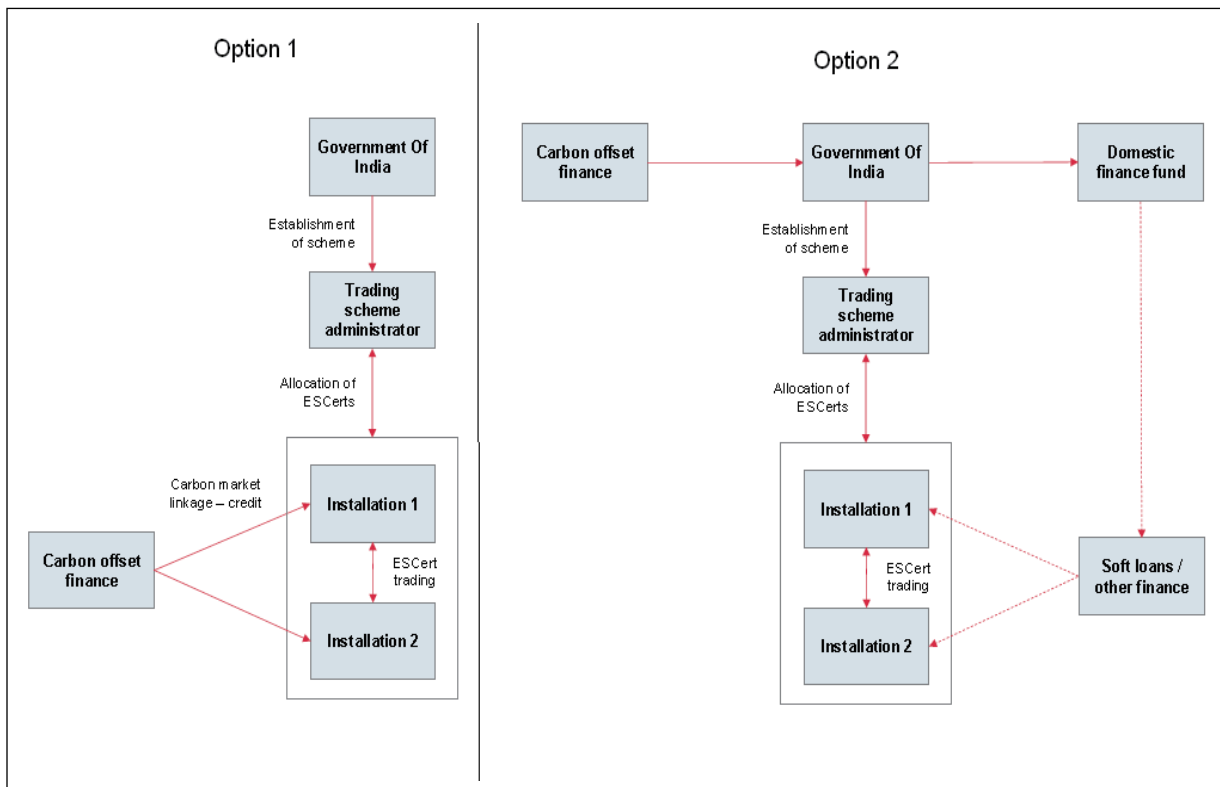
Option 1

Government Of India

Establishment of scheme

Trading scheme administrator

Allocation of ESCerts

Carbon market linkage – credit

Carbon offset finance

Installation 1

ESCert trading

Installation 2

Option 2

Carbon offset finance

Government Of India

Domestic finance fund

Establishment of scheme

Trading scheme administrator

Allocation of ESCerts

Installation 1

ESCert trading

Installation 2

Soft loans / other finance